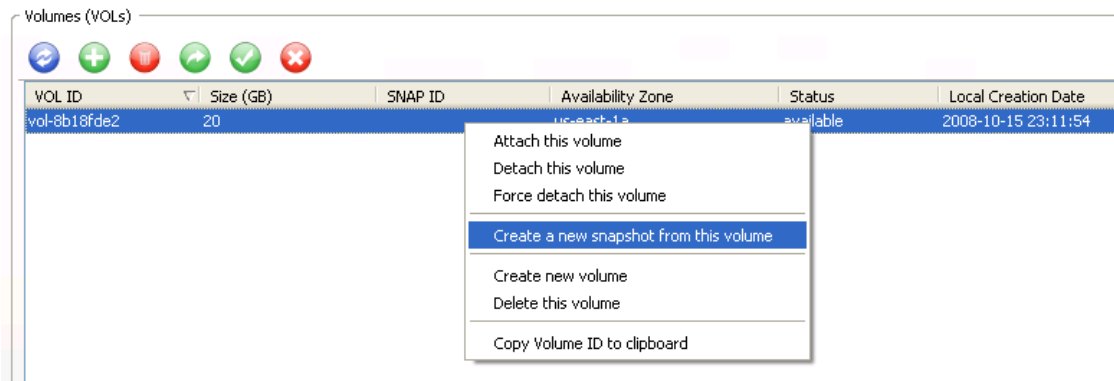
Volumes (VOLs)

| VOL ID | Size (GB) | SNAP ID | Availability Zone | Status | Local Creation Date |
|---|---|---|---|---|---|
| vol-8b18fde2 | 20 | | us-east-1a | available | 2008-10-15 23:11:54 |

Attach this volume
Detach this volume
Force detach this volume
Create a new snapshot from this volume
Create new volume
Delete this volume
Copy Volume ID to clipboard